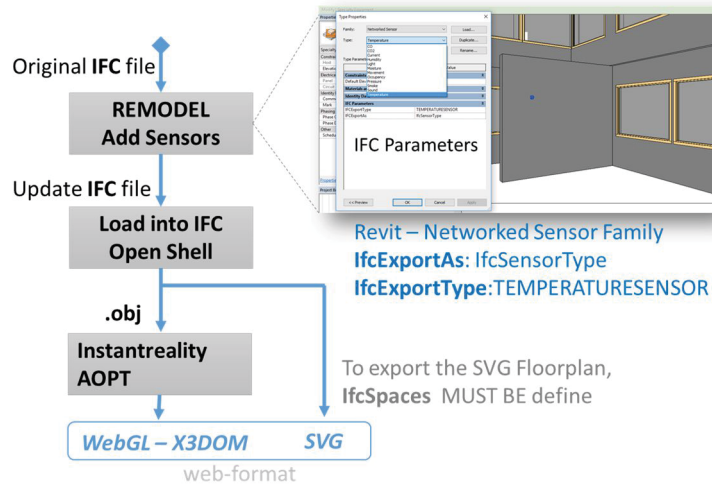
Original IFC file

REMODEL
Add Sensors

Update IFC file

Load into IFC
Open Shell

.obj

Instantreality
AOPT

WebGL – X3DOM SVG

web-format

Type Properties

Family: Networked Sensor

Type: Temperature

Load...

Duplicate...

Rename...

Type Parameters

CO
CO2
Current
Humidity
Light
Moisture
Movement
Occupancy
Pressure
Smoke
Sound
Temperature

Value

Constraints

Default Ele

Materials a

Identity Da

IFC Parameters

IFCExportType TEMPERATURESENSOR

IfcExportAs IfcSensorType

<< Preview

OK

Cancel

Apply

IFC Parameters

Revit – Networked Sensor Family
IfcExportAs: IfcSensorType
IfcExportType:TEMPERATURESENSOR

To export the SVG Floorplan,
IfcSpaces MUST BE define